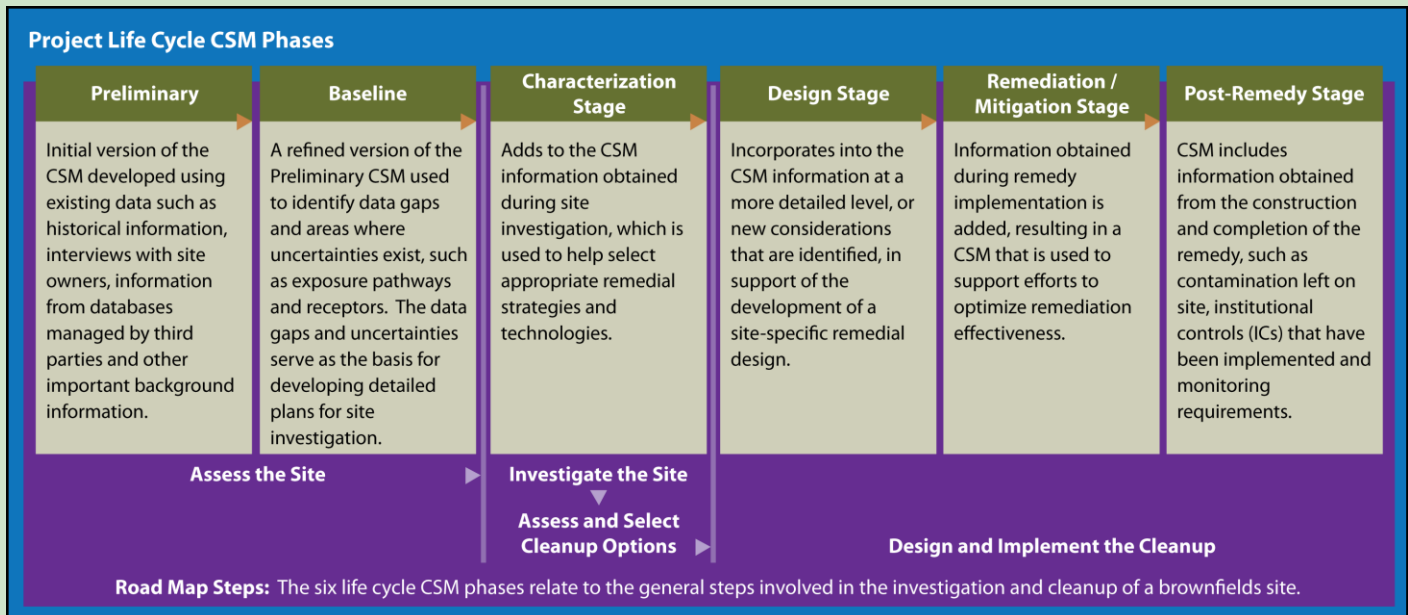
Project Life Cycle CSM Phases

Preliminary

Initial version of the CSM developed using existing data such as historical information, interviews with site owners, information from databases managed by third parties and other important background information.

Baseline

A refined version of the Preliminary CSM used to identify data gaps and areas where uncertainties exist, such as exposure pathways and receptors. The data gaps and uncertainties serve as the basis for developing detailed plans for site investigation.

Characterization Stage

Adds to the CSM information obtained during site investigation, which is used to help select appropriate remedial strategies and technologies.

Design Stage

Incorporates into the CSM information at a more detailed level, or new considerations that are identified, in support of the development of a site-specific remedial design.

Remediation / Mitigation Stage

Information obtained during remedy implementation is added, resulting in a CSM that is used to support efforts to optimize remediation effectiveness.

Post-Remedy Stage

CSM includes information obtained from the construction and completion of the remedy, such as contamination left on site, institutional controls (ICs) that have been implemented and monitoring requirements.

Assess the Site

Investigate the Site

Assess and Select Cleanup Options

Design and Implement the Cleanup

Road Map Steps: The six life cycle CSM phases relate to the general steps involved in the investigation and cleanup of a brownfields site.